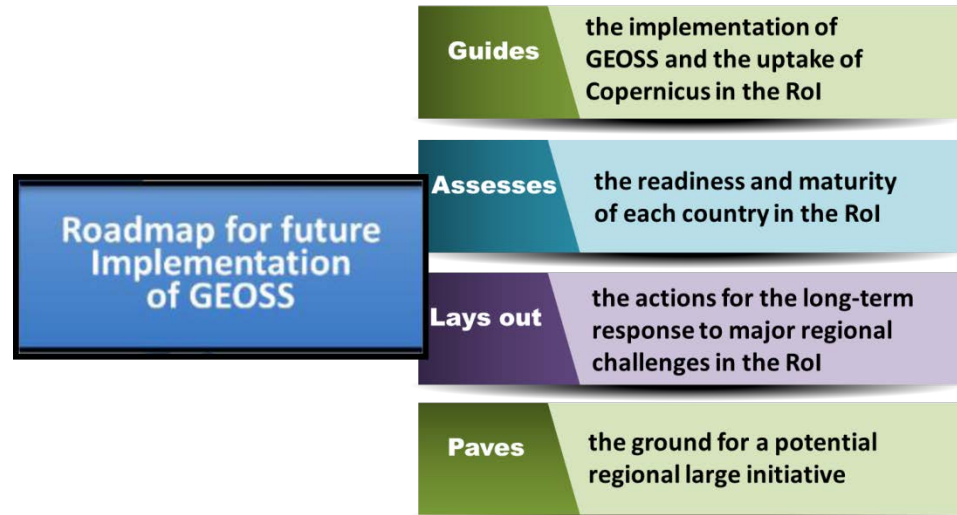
Roadmap for future Implementation of GEOSS

Guides the implementation of GEOSS and the uptake of Copernicus in the RoI

Assesses the readiness and maturity of each country in the RoI

Lays out the actions for the long-term response to major regional challenges in the RoI

Paves the ground for a potential regional large initiative